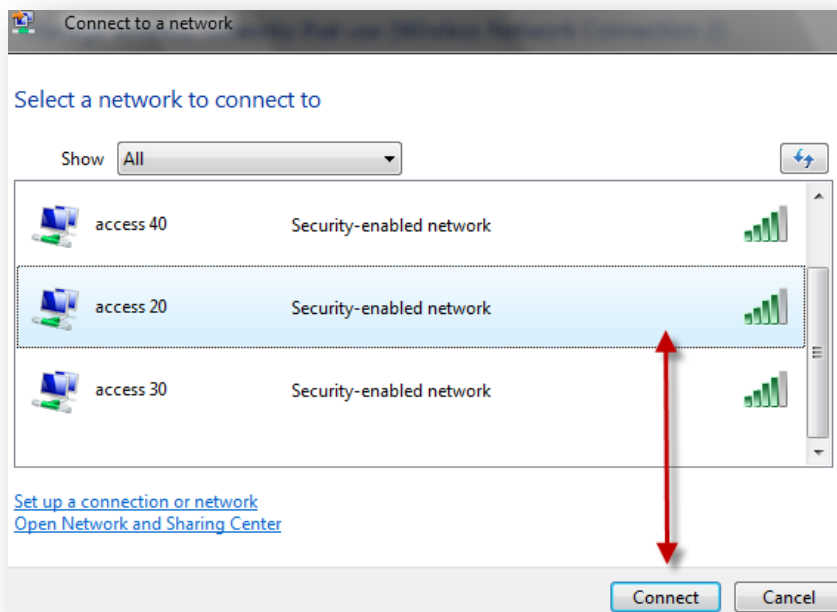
Connect to a network

Select a network to connect to

Show All

access 40 Security-enabled network

access 20 Security-enabled network

access 30 Security-enabled network

Set up a connection or network
Open Network and Sharing Center

Connect Cancel